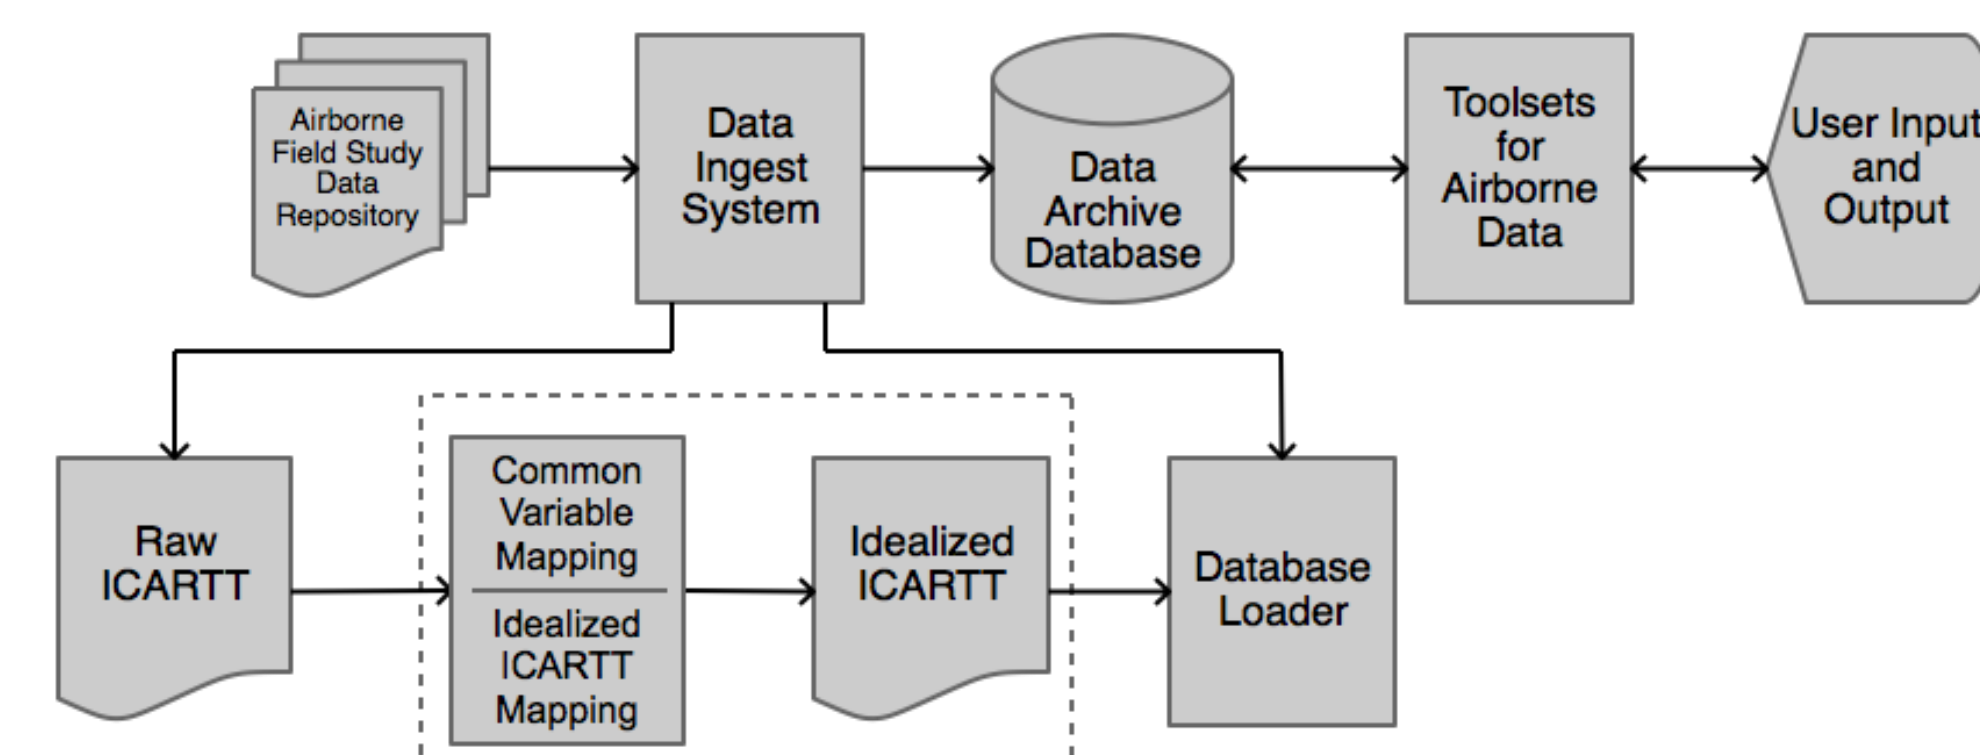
Airborne Field Study Data Repository

Data Ingest System

Data Archive Database

Toolsets for Airborne Data

User Input and Output

Raw ICARTT

Common Variable Mapping

Idealized ICARTT Mapping

Idealized ICARTT

Database Loader